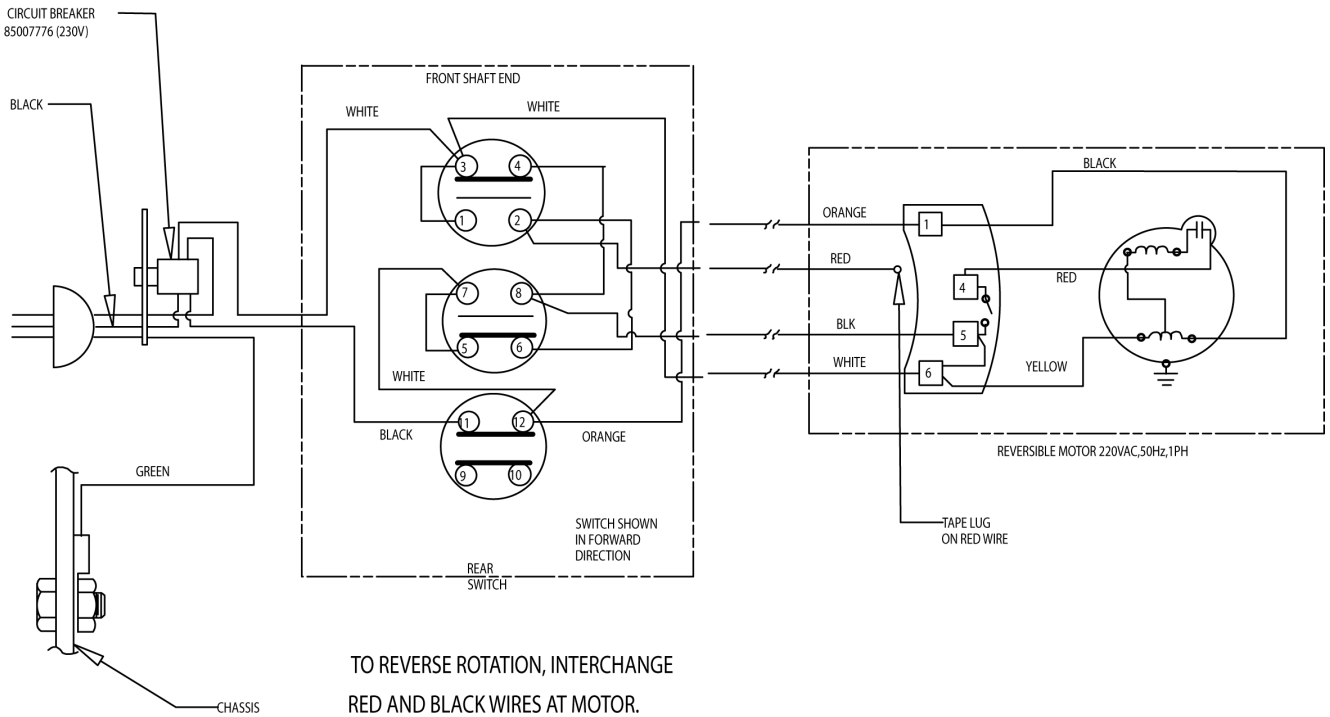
CIRCUIT BREAKER
85007776 (230V)

BLACK

FRONT SHAFT END

WHITE

WHITE

3
4
1
2

7
8
5
6

WHITE

11
12
9
10

BLACK

ORANGE

SWITCH SHOWN
IN FORWARD
DIRECTION

REAR
SWITCH

GREEN

CHASSIS

ORANGE

RED

BLK

WHITE

BLACK

1

4

RED

5

6

YELLOW

REVERSIBLE MOTOR 220VAC,50Hz,1PH

TAPE LUG
ON RED WIRE

TO REVERSE ROTATION, INTERCHANGE
RED AND BLACK WIRES AT MOTOR.